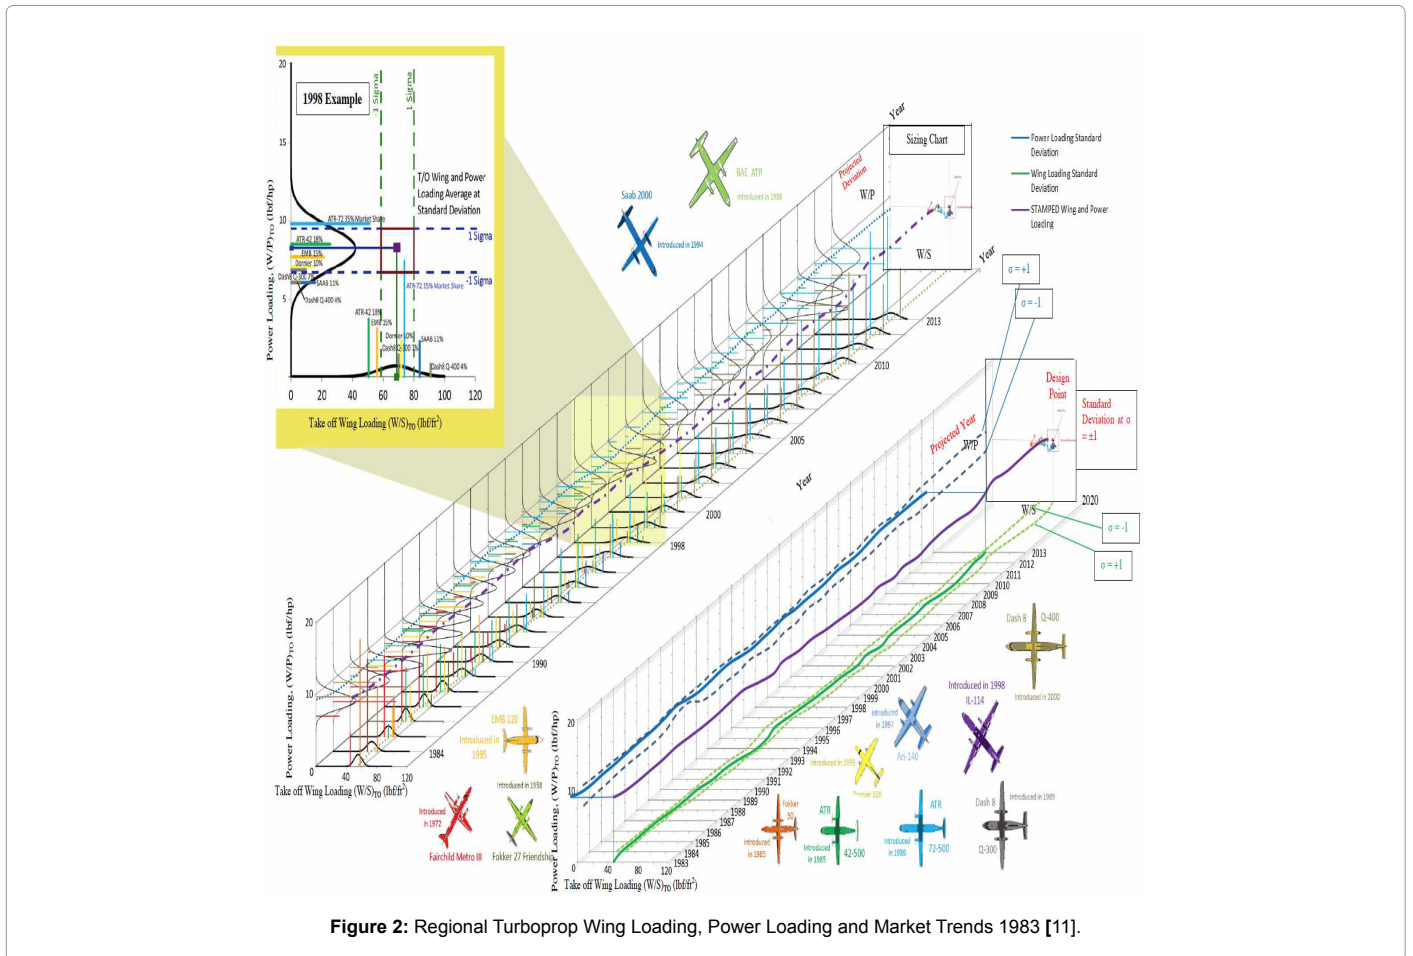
1998 Example

-1 Sigma

1 Sigma

T/O Wing and Power Loading Average at Standard Deviation

1 Sigma

-1 Sigma

ATR-72 35% Market Share

ATR-42 18%

EMB 15%

Dornier 10%

Dash8 Q-300 7%

SAAB 11%

Dash8 Q-400 4%

ATR-72 35% Market Share

ATR-42 18%

EMB 15%

Dornier 10%

Dash8 Q-300 7%

SAAB 11%

Dash8 Q-400 4%

Power Loading, $(W/P)_{TO}$ (lbf/hp)

20

15

10

5

0

0 20 40 60 80 100 120

Take off Wing Loading $(W/S)_{TO}$ (lbf/ft$^2$)

Saab 2000

Introduced in 1994

BAE ATP

Introduced in 1988

Projected Deviation

Year

Sizing Chart

W/P

W/S

Year

Power Loading Standard Deviation

Wing Loading Standard Deviation

STAMPED Wing and Power Loading

σ = +1

σ = -1

2013

2010

2005

2000

1998

1990

1984

Design Point

Standard Deviation at σ = ±1

Projected Year

W/P

W/S

2020

σ = -1

σ = +1

Year

2013 2012 2011 2010 2009 2008 2007 2006 2005 2004 2003 2002 2001 2000 1999 1998 1997 1996 1995 1994 1993 1992 1991 1990 1989 1988 1987 1986 1985 1984 1983

Dash 8 Q-400

Introduced in 2000

Introduced in 1998

IL-114

Introduced in 1997

An-140

Introduced in 1993

Dornier 328

EMB 120

Introduced in 1985

Introduced in 1958

Introduced in 1972

Fairchild Metro III

Fokker 27 Friendship

Fokker 50

Introduced in 1985

ATR 42-500

Introduced in 1985

ATR 72-500

Introduced in 1989

Dash 8 Q-300

Introduced in 1989

Power Loading, $(W/P)_{TO}$ (lbf/hp)

20

10

0

0 40 80 120

Take off Wing Loading $(W/S)_{TO}$ (lbf/ft$^2$)

Power Loading, $(W/P)_{TO}$ (lbf/hp)

20

10

0

0 40 80 120

Take off Wing Loading $(W/S)_{TO}$ (lbf/ft$^2$)

Figure 2: Regional Turboprop Wing Loading, Power Loading and Market Trends 1983 [11].